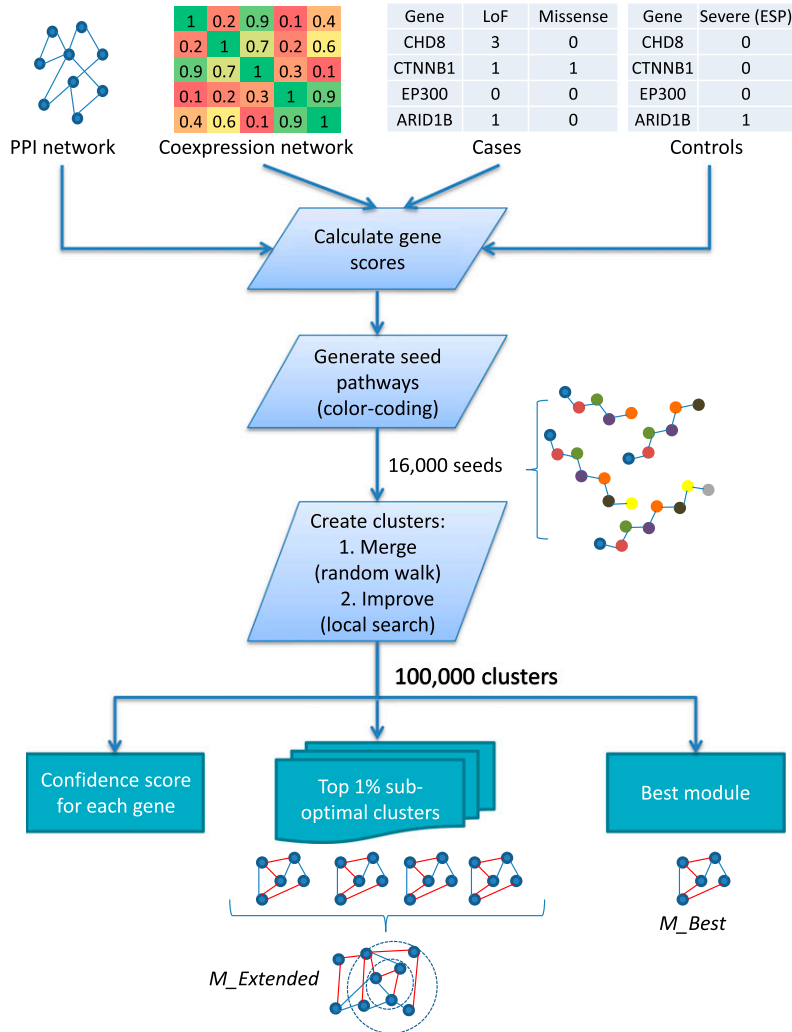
| 1 | 0.2 | 0.9 | 0.1 | 0.4 |
|---|---|---|---|---|
| 0.2 | 1 | 0.7 | 0.2 | 0.6 |
| 0.9 | 0.7 | 1 | 0.3 | 0.1 |
| 0.1 | 0.2 | 0.3 | 1 | 0.9 |
| 0.4 | 0.6 | 0.1 | 0.9 | 1 |

| Gene | LoF | Missense |
|---|---|---|
| CHD8 | 3 | 0 |
| CTNNB1 | 1 | 1 |
| EP300 | 0 | 0 |
| ARID1B | 1 | 0 |

| Gene | Severe (ESP) |
|---|---|
| CHD8 | 0 |
| CTNNB1 | 0 |
| EP300 | 0 |
| ARID1B | 1 |

PPI network

Coexpression network

Cases

Controls

Calculate gene scores

Generate seed pathways (color-coding)

16,000 seeds

Create clusters:
1. Merge (random walk)
2. Improve (local search)

100,000 clusters

Confidence score for each gene

Top 1% sub-optimal clusters

Best module

M_Best

M_Extended